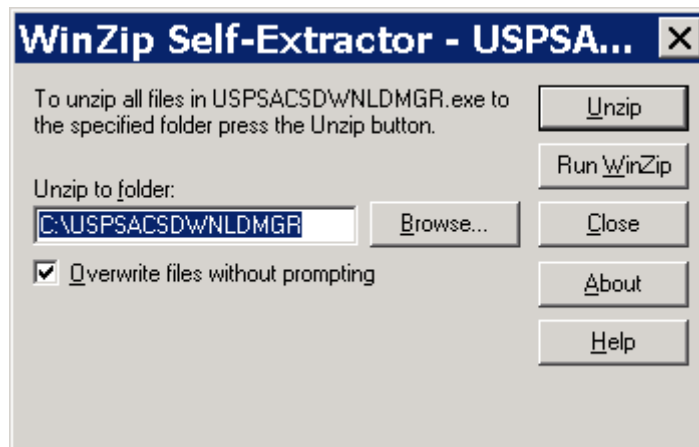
WinZip Self-Extractor - USPSA...

To unzip all files in USPSACSDWNLDMGR.exe to the specified folder press the Unzip button.

Unzip to folder:

C:\USPSACSDWNLDMGR

Browse...

Overwrite files without prompting

Unzip

Run WinZip

Close

About

Help